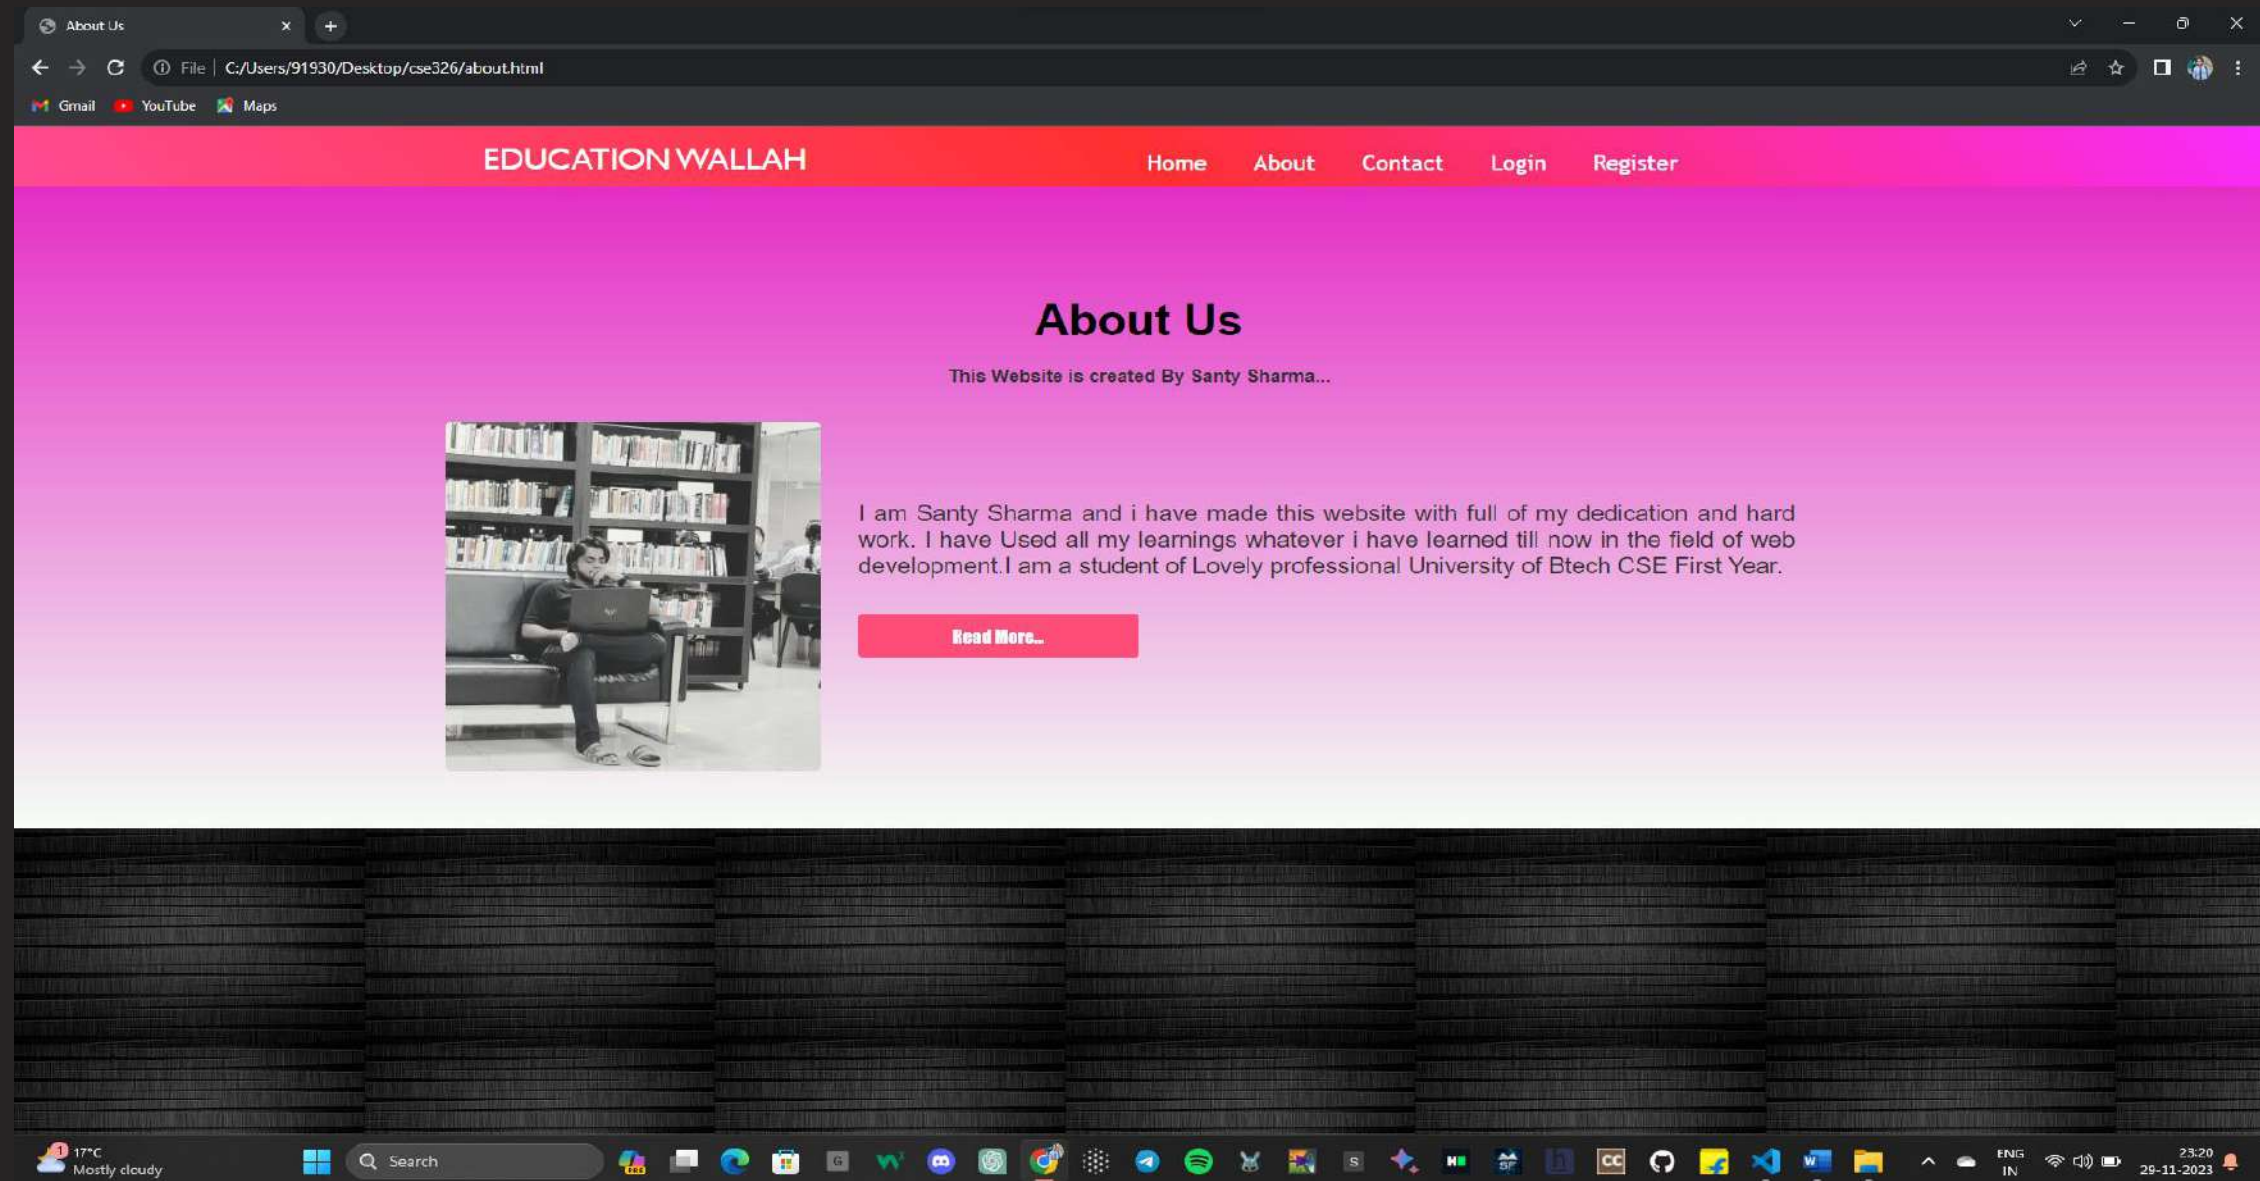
About Us

File | C:/Users/91930/Desktop/cse326/about.html

Gmail YouTube Maps

EDUCATION WALLAH

Home About Contact Login Register

About Us

This Website is created By Santy Sharma...

I am Santy Sharma and i have made this website with full of my dedication and hard work. I have Used all my learnings whatever i have learned till now in the field of web development.I am a student of Lovely professional University of Btech CSE First Year.

Read More...

17°C
Mostly cloudy

Search

ENG
IN

23:20
29-11-2023